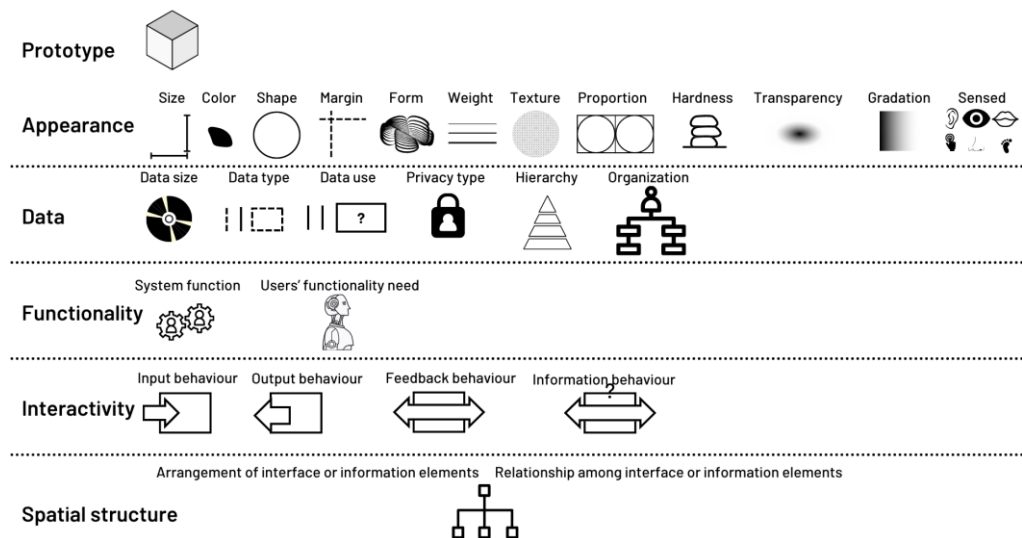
Prototype

Appearance
Size Color Shape Margin Form Weight Texture Proportion Hardness Transparency Gradation Sensed

Data
Data size Data type Data use Privacy type Hierarchy Organization
?

Functionality
System function Users' functionality need

Interactivity
Input behaviour Output behaviour Feedback behaviour Information behaviour
?

Spatial structure
Arrangement of interface or information elements Relationship among interface or information elements